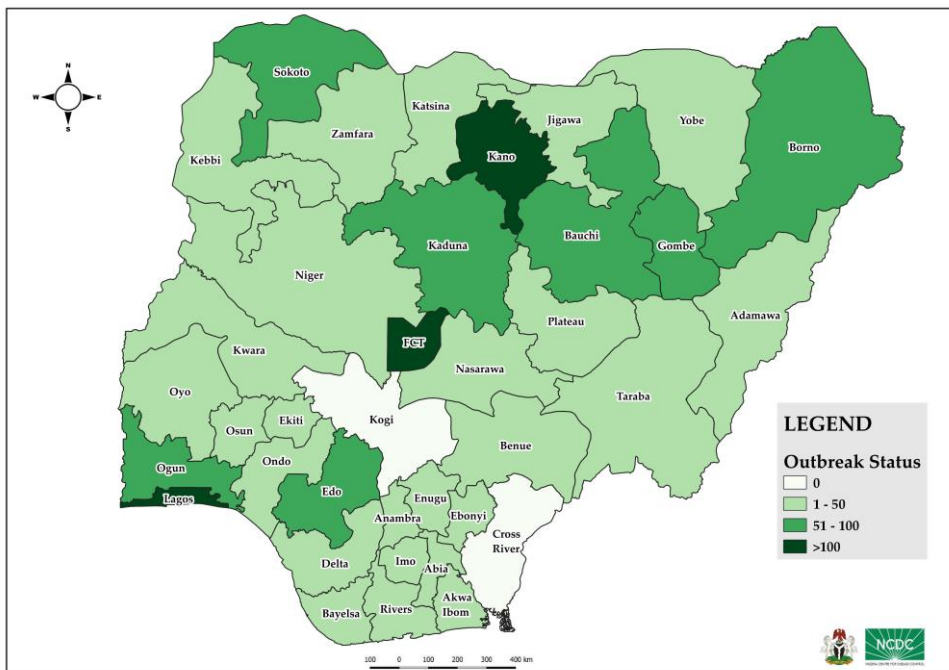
N
W
E
S

Sokoto
Katsina
Jigawa
Yobe
Borno
Zamfara
Kebbi
Kano
Kaduna
Bauchi
Gombe
Niger
Plateau
Adamawa
FCT
Kwara
Nasarawa
Oyo
Taraba
Kogi
Osun
Ekiti
Benue
Ogun
Ondo
Edo
Lagos
Enugu
Ebonyi
Anambra
Cross River
Delta
Imo
Abia
Bayelsa
Rivers
Akwa Ibom

LEGEND
Outbreak Status
0
1 - 50
51 - 100
>100

100 0 100 200 300 400 km

NCDC
NIGERIA CENTRE FOR DISEASE CONTROL